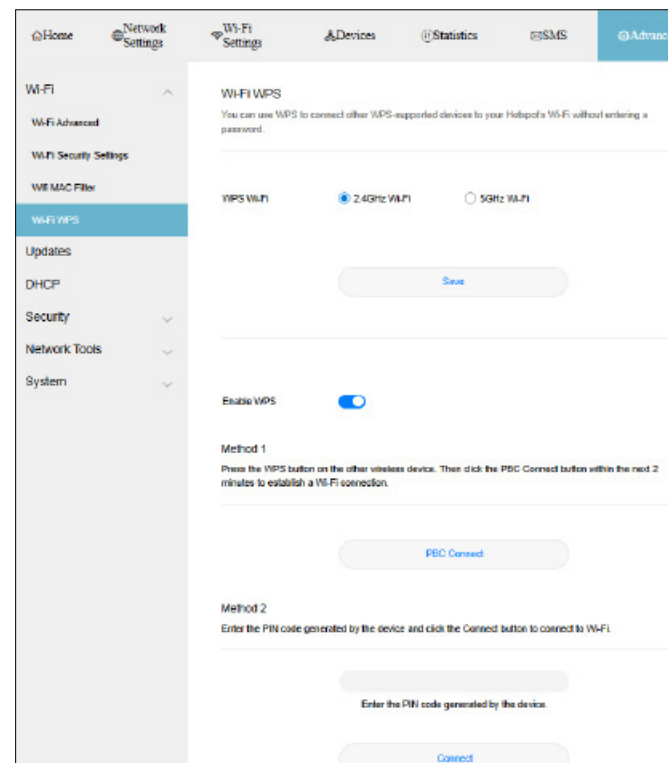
Home Network Settings Wi-Fi Settings Devices Statistics SMS Advanc

Wi-Fi
Wi-Fi Advanced
Wi-Fi Security Settings
Wifi MAC Filter
Wi-Fi WPS
Updates
DHCP
Security
Network Tools
System

Wi-Fi WPS
You can use WPS to connect other WPS-supported devices to your Hotspot's Wi-Fi without entering a password.

WPS Wi-Fi 2.4GHz Wi-Fi 5GHz Wi-Fi

Save

Enable WPS

Method 1
Press the WPS button on the other wireless device. Then click the PBC Connect button within the next 2 minutes to establish a Wi-Fi connection.

PBC Connect

Method 2
Enter the PIN code generated by the device and click the Connect button to connect to Wi-Fi.

Enter the PIN code generated by the device.

Connect